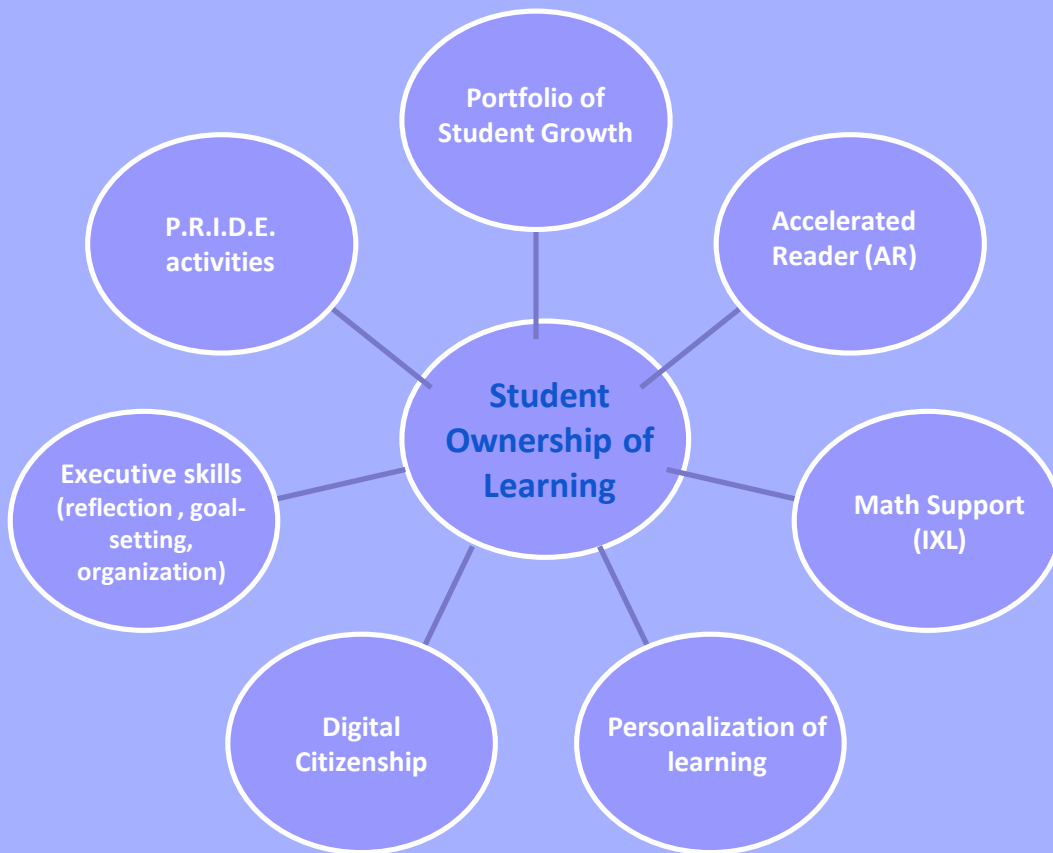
Portfolio of Student Growth

P.R.I.D.E. activities

Accelerated Reader (AR)

Student Ownership of Learning

Executive skills (reflection , goal-setting, organization)

Math Support (IXL)

Digital Citizenship

Personalization of learning